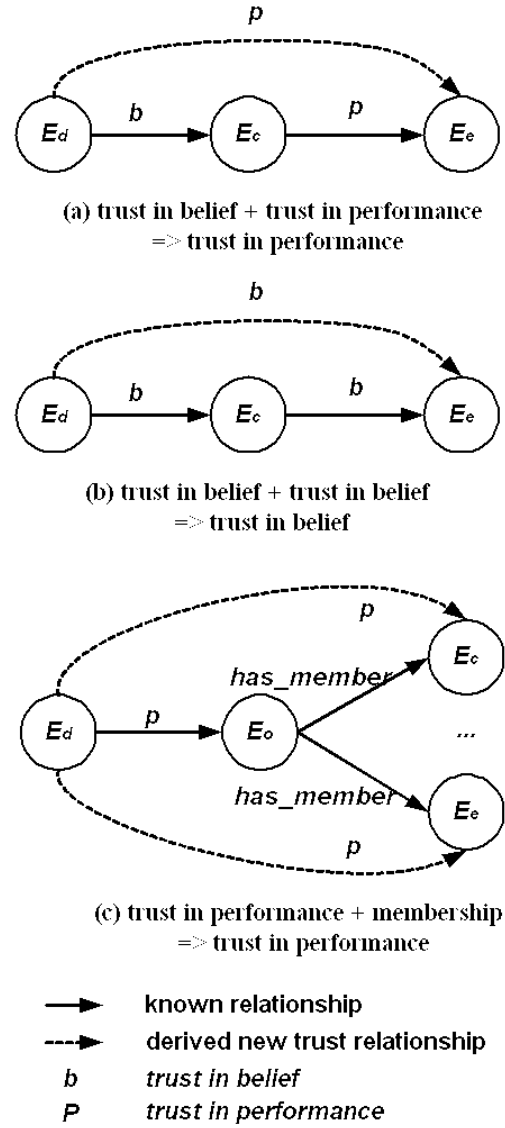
p

$E_d$ b $E_c$ p $E_e$

(a) trust in belief + trust in performance => trust in performance

b

$E_d$ b $E_c$ b $E_e$

(b) trust in belief + trust in belief => trust in belief

p

$E_c$

has_member

$E_d$ p $E_o$ ...

has_member

$E_e$

p

(c) trust in performance + membership => trust in performance

known relationship

derived new trust relationship

b trust in belief

P trust in performance